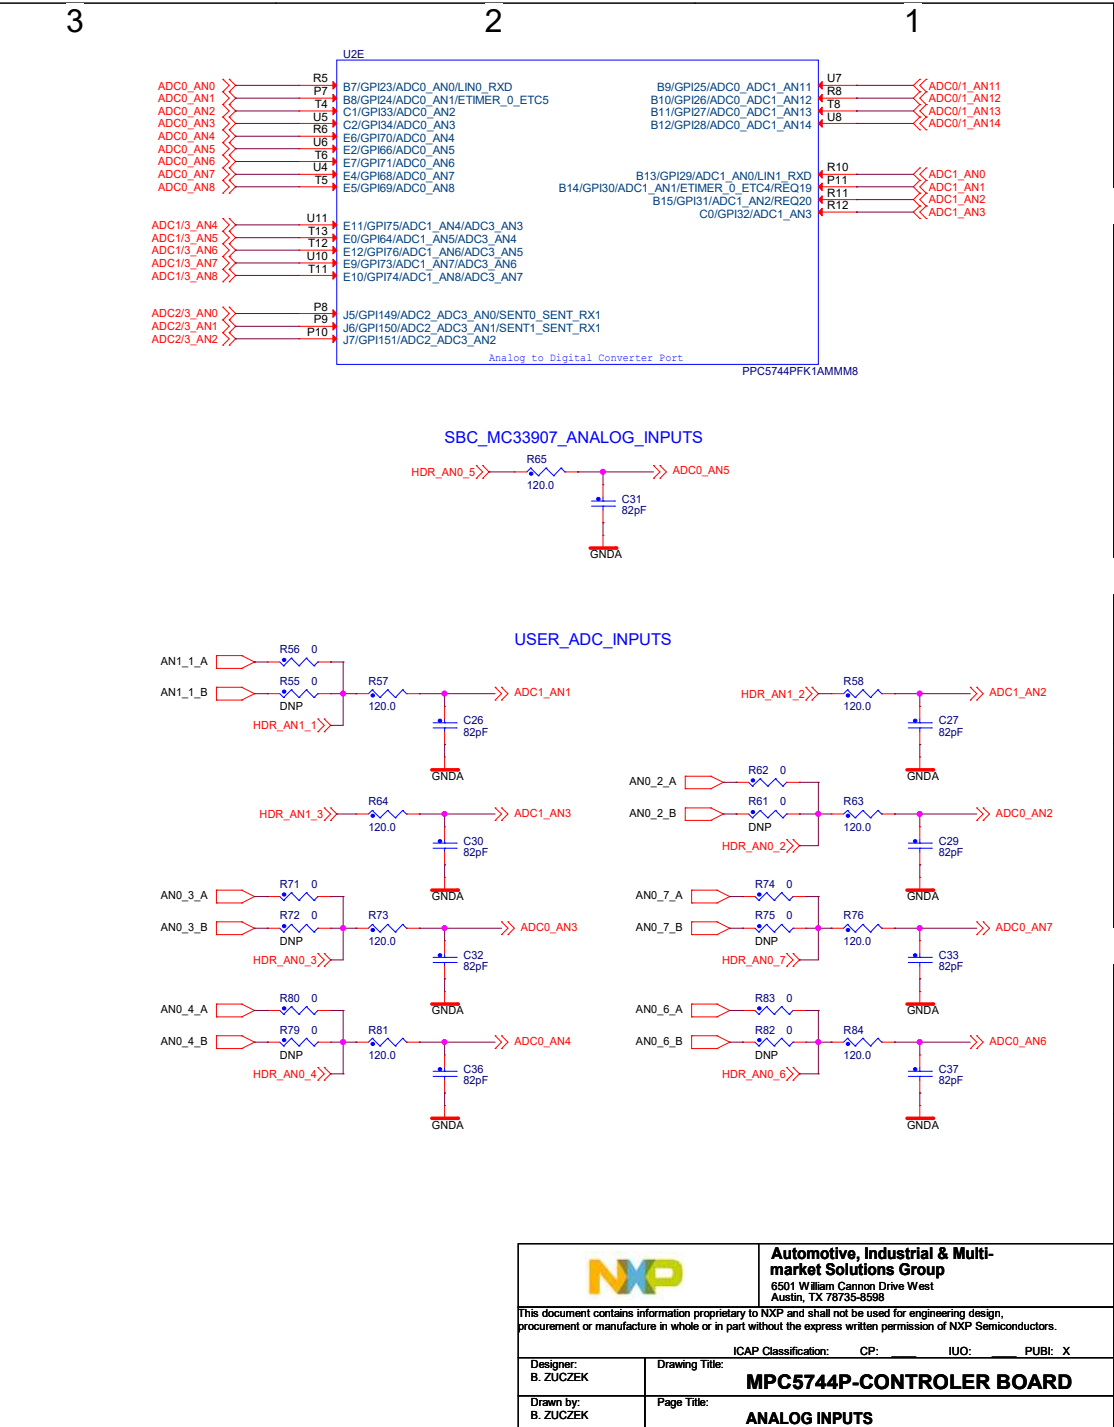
3

2

1

U2E

ADC0_AN0
ADC0_AN1
ADC0_AN2
ADC0_AN3
ADC0_AN4
ADC0_AN5
ADC0_AN6
ADC0_AN7
ADC0_AN8

R5
P7
T4
U5
R6
U6
T6
U4
T5

B7/GPI23/ADC0_AN0/LIN0_RXD
B8/GPI24/ADC0_AN1/ETIMER_0_ETC5
C1/GPI33/ADC0_AN2
C2/GPI34/ADC0_AN3
E6/GPI70/ADC0_AN4
E2/GPI66/ADC0_AN5
E7/GPI71/ADC0_AN6
E4/GPI68/ADC0_AN7
E5/GPI69/ADC0_AN8

B9/GPI25/ADC0_ADC1_AN11
B10/GPI26/ADC0_ADC1_AN12
B11/GPI27/ADC0_ADC1_AN13
B12/GPI28/ADC0_ADC1_AN14

U7
R8
T8
U8

ADC0/1_AN11
ADC0/1_AN12
ADC0/1_AN13
ADC0/1_AN14

B13/GPI29/ADC1_AN0/LIN1_RXD
B14/GPI30/ADC1_AN1/ETIMER_0_ETC4/REQ19
B15/GPI31/ADC1_AN2/REQ20
C0/GPI32/ADC1_AN3

R10
P11
R11
R12

ADC1_AN0
ADC1_AN1
ADC1_AN2
ADC1_AN3

ADC1/3_AN4
ADC1/3_AN5
ADC1/3_AN6
ADC1/3_AN7
ADC1/3_AN8

U11
T13
T12
U10
T11

E11/GPI75/ADC1_AN4/ADC3_AN3
E0/GPI64/ADC1_AN5/ADC3_AN4
E12/GPI76/ADC1_AN6/ADC3_AN5
E9/GPI73/ADC1_AN7/ADC3_AN6
E10/GPI74/ADC1_AN8/ADC3_AN7

ADC2/3_AN0
ADC2/3_AN1
ADC2/3_AN2

P8
P9
P10

J5/GPI149/ADC2_ADC3_AN0/SENT0_SENT_RX1
J6/GPI150/ADC2_ADC3_AN1/SENT1_SENT_RX1
J7/GPI151/ADC2_ADC3_AN2

Analog to Digital Converter Port

PPC5744PFK1AMMM8

SBC_MC33907_ANALOG_INPUTS

HDR_AN0_5
R65
120.0
ADC0_AN5
C31
82pF
GNDA

USER_ADC_INPUTS

AN1_1_A
R56 0
AN1_1_B
R55 0
DNP
HDR_AN1_1
R57
120.0
ADC1_AN1
C26
82pF
GNDA

HDR_AN1_2
R58
120.0
ADC1_AN2
C27
82pF
GNDA

HDR_AN1_3
R64
120.0
ADC1_AN3
C30
82pF
GNDA

AN0_2_A
R62 0
AN0_2_B
R61 0
DNP
HDR_AN0_2
R63
120.0
ADC0_AN2
C29
82pF
GNDA

AN0_3_A
R71 0
AN0_3_B
R72 0
DNP
HDR_AN0_3
R73
120.0
ADC0_AN3
C32
82pF
GNDA

AN0_7_A
R74 0
AN0_7_B
R75 0
DNP
HDR_AN0_7
R76
120.0
ADC0_AN7
C33
82pF
GNDA

AN0_4_A
R80 0
AN0_4_B
R79 0
DNP
HDR_AN0_4
R81
120.0
ADC0_AN4
C36
82pF
GNDA

AN0_6_A
R83 0
AN0_6_B
R82 0
DNP
HDR_AN0_6
R84
120.0
ADC0_AN6
C37
82pF
GNDA

NXP

Automotive, Industrial & Multi-market Solutions Group
6501 William Cannon Drive West
Austin, TX 78735-8598

This document contains information proprietary to NXP and shall not be used for engineering design, procurement or manufacture in whole or in part without the express written permission of NXP Semiconductors.

ICAP Classification: CP: ____ IUO: ____ PUBI: X

Designer:
B. ZUCZEK
Drawing Title:
MPC5744P-CONTROLER BOARD

Drawn by:
B. ZUCZEK
Page Title:
ANALOG INPUTS